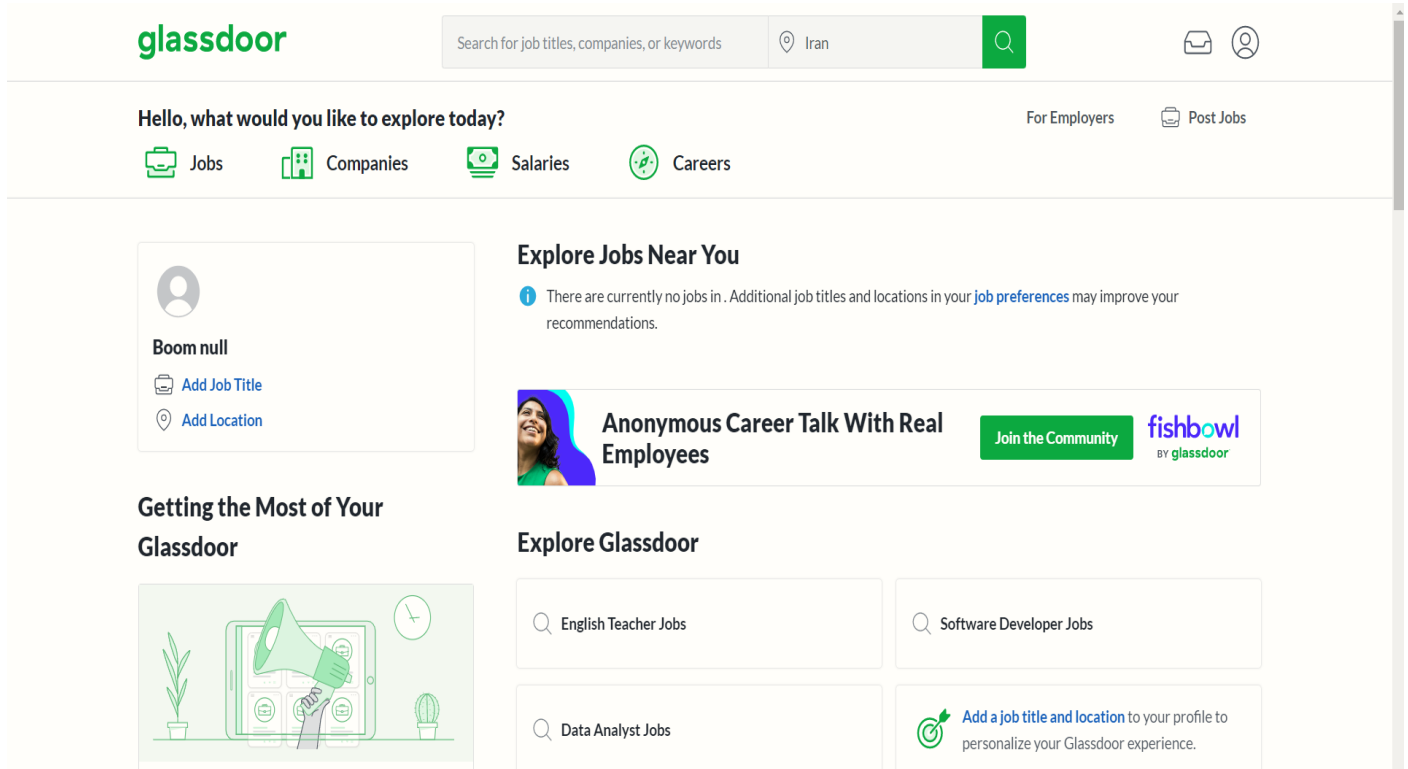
glassdoor

Search for job titles, companies, or keywords

Iran

Hello, what would you like to explore today?

For Employers

Post Jobs

Jobs

Companies

Salaries

Careers

Boom null

Add Job Title

Add Location

Getting the Most of Your Glassdoor

Explore Jobs Near You

There are currently no jobs in . Additional job titles and locations in your job preferences may improve your recommendations.

Anonymous Career Talk With Real Employees

Join the Community

fishbowl BY glassdoor

Explore Glassdoor

English Teacher Jobs

Software Developer Jobs

Data Analyst Jobs

Add a job title and location to your profile to personalize your Glassdoor experience.